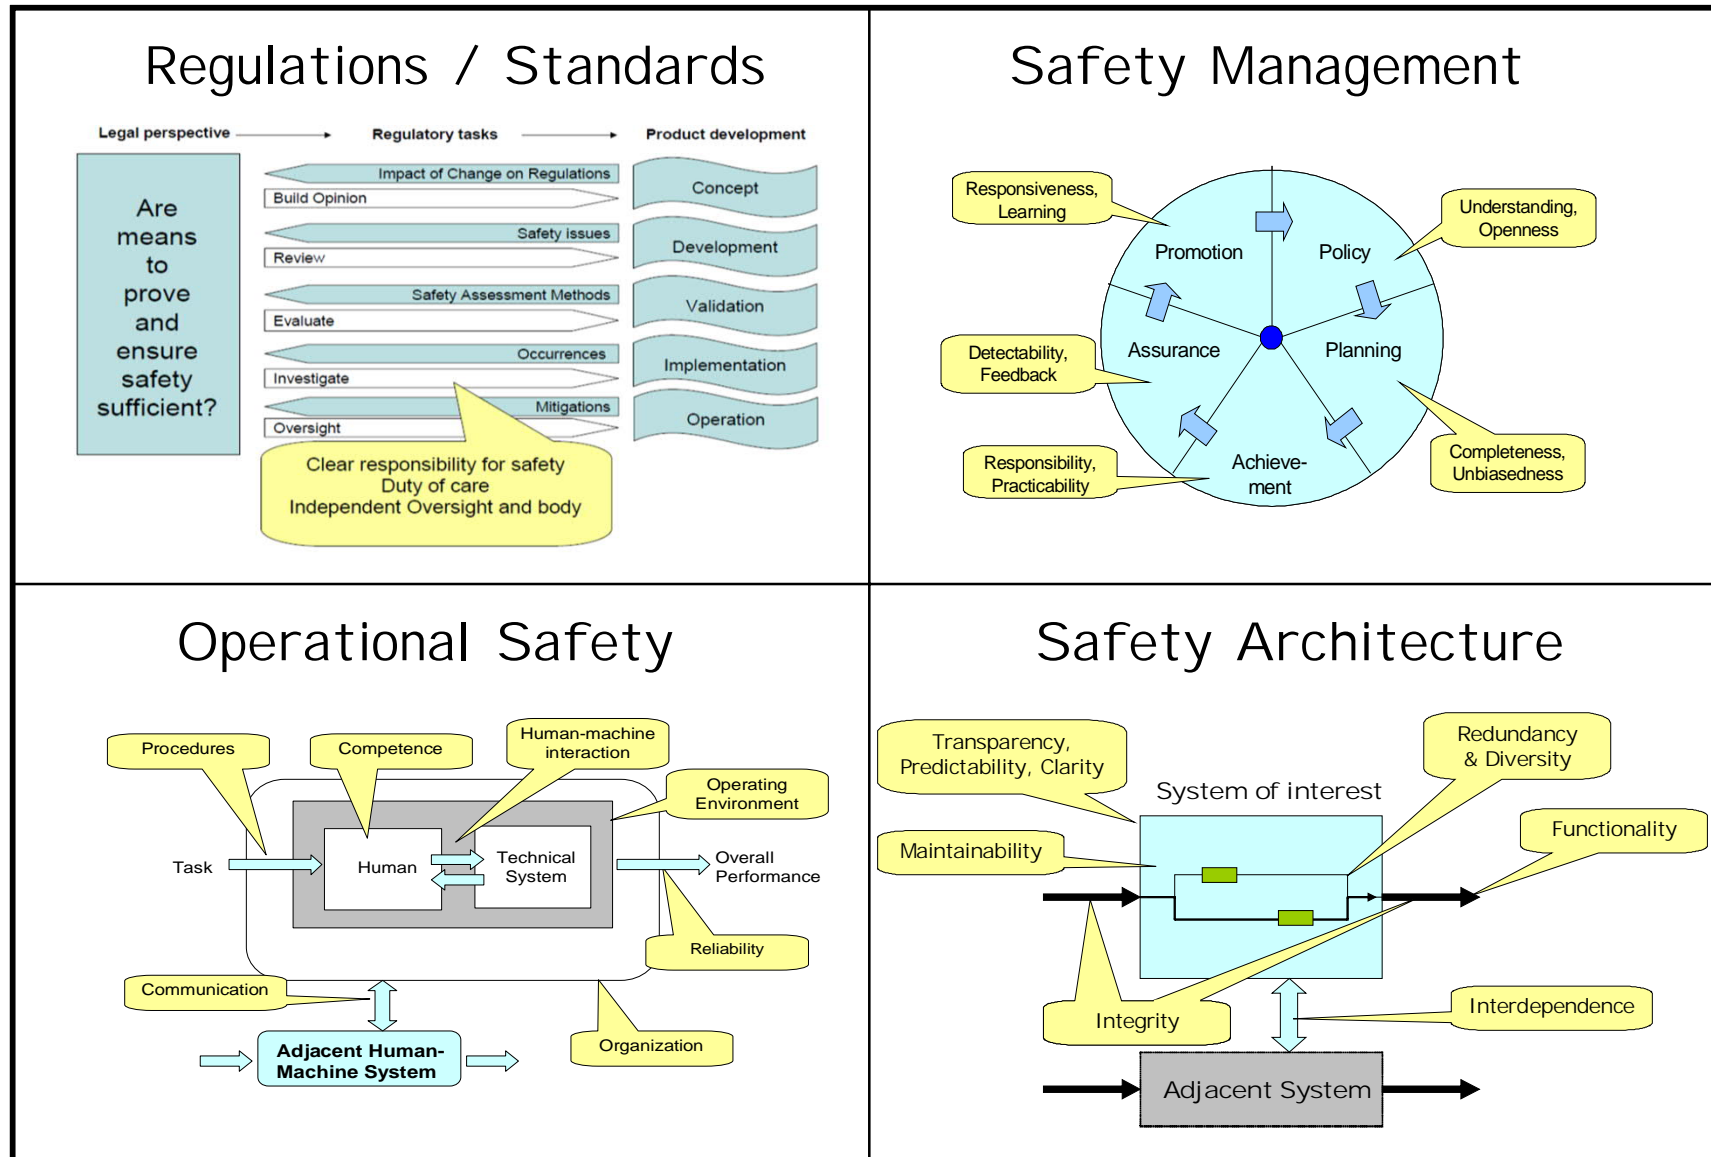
Regulations / Standards

Legal perspective

Regulatory tasks

Product development

Are means to prove and ensure safety sufficient?

Impact of Change on Regulations

Build Opinion

Safety issues

Review

Safety Assessment Methods

Evaluate

Occurrences

Investigate

Mitigations

Oversight

Concept

Development

Validation

Implementation

Operation

Clear responsibility for safety
Duty of care
Independent Oversight and body

Safety Management

Responsiveness, Learning

Understanding, Openness

Promotion

Policy

Detectability, Feedback

Assurance

Planning

Responsibility, Practicability

Achieve-ment

Completeness, Unbiasedness

Operational Safety

Procedures

Competence

Human-machine interaction

Operating Environment

Task

Human

Technical System

Overall Performance

Reliability

Communication

Adjacent Human-Machine System

Organization

Safety Architecture

Transparency, Predictability, Clarity

Redundancy & Diversity

System of interest

Functionality

Maintainability

Integrity

Interdependence

Adjacent System